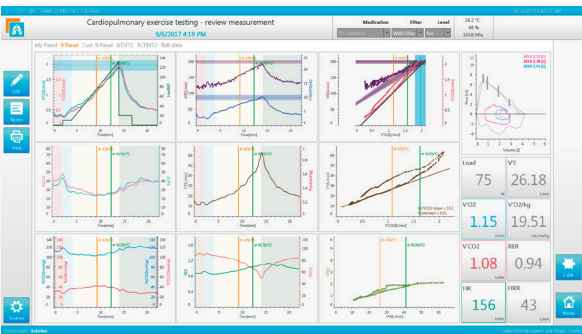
Cardiopulmonary exercise testing - review measurement
9/6/2017 4:19 PM

Medication
Filter
Level
With Filter

26.2 °C
68 %
1018 hPa

My Panel  9 Panel  Cust. 9 Panel  ATS/ETS  RCP/VT2  Bull data

Edit
Notes
Print
System

Load
75
W

VT
26.18
L/min

V'O2
1.15
L/min

V'O2/kg
19.51
mL/min/kg

V'CO2
1.08
L/min

RER
0.94

HR
156
1/min

HRR
43
1/min

Calib
Menu

Schiller